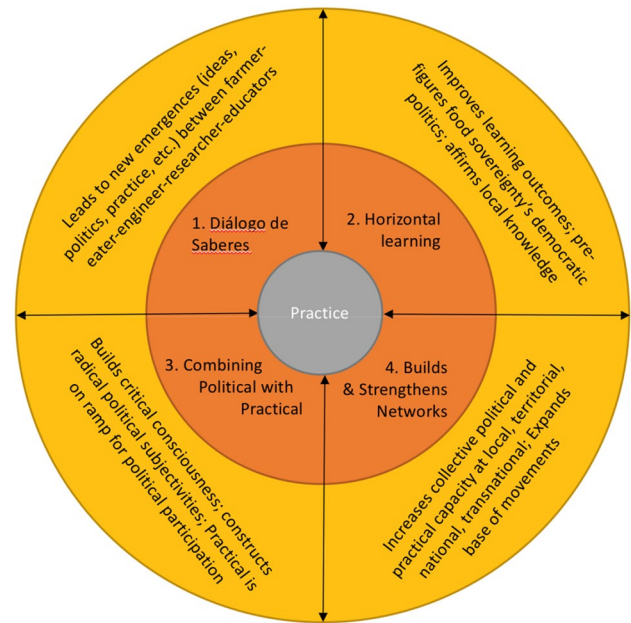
Leads to new emergences (ideas, politics, practice, etc.) between farmer-eater-engineer-researcher-educators

Improves learning outcomes; pre-figures food sovereignty's democratic politics; affirms local knowledge

1. Diálogo de Saberes

2. Horizontal learning

Practice

3. Combining Political with Practical

4. Builds & Strengthens Networks

Builds critical consciousness; constructs radical political subjectivities; Practical is on ramp for political participation

Increases collective political and practical capacity at local, territorial, national, transnational; Expands base of movements